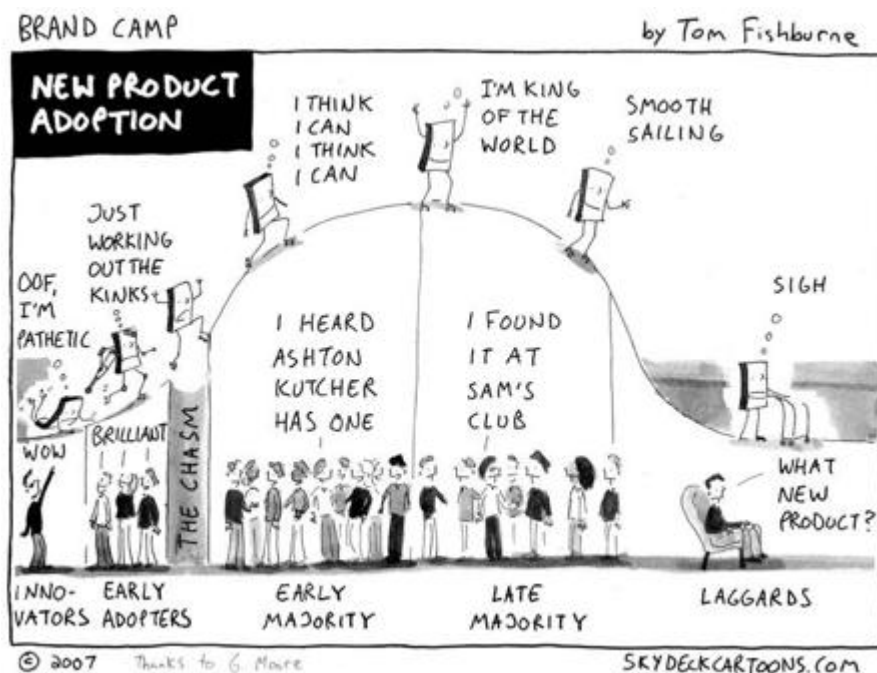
BRAND CAMP

by Tom Fishburne

NEW PRODUCT ADOPTION

I THINK I CAN I THINK I CAN

I'M KING OF THE WORLD

SMOOTH SAILING

JUST WORKING OUT THE KINKS

OOF, I'M PATHETIC

SIGH

I HEARD ASHTON KUTCHER HAS ONE

I FOUND IT AT SAM'S CLUB

WOW

BRILLIANT

THE CHASM

WHAT NEW PRODUCT?

INNOVATORS

EARLY ADOPTERS

EARLY MAJORITY

LATE MAJORITY

LAGGARDS

© 2007 Thanks to G. Moore

SKYDECKCARTOONS.COM